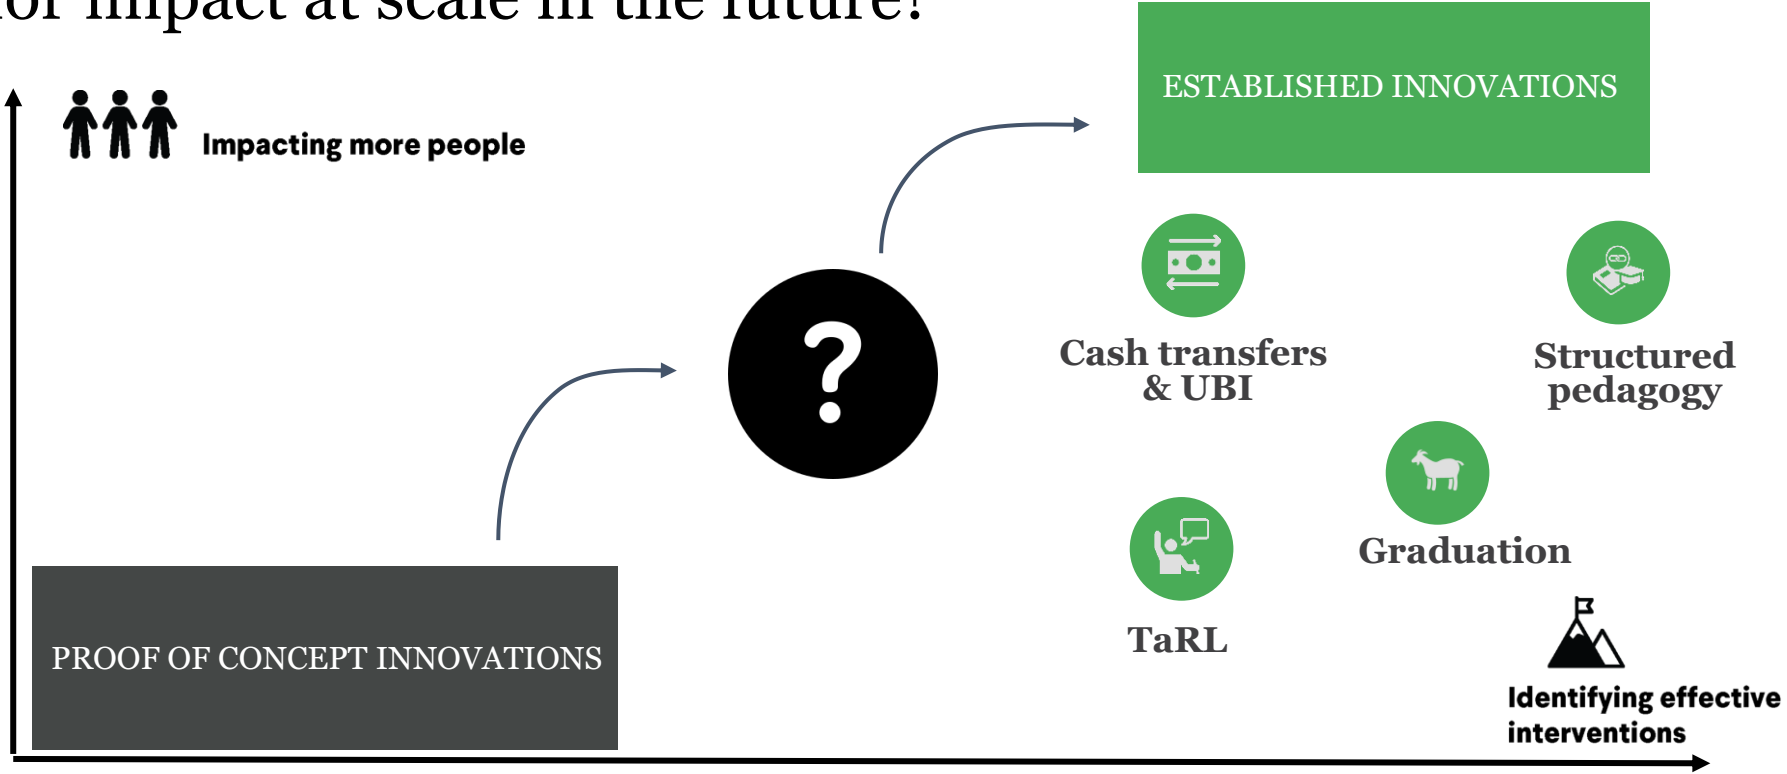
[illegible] impact at scale in the future?

Impacting more people

ESTABLISHED INNOVATIONS

?

Cash transfers & UBI

Structured pedagogy

Graduation

TaRL

PROOF OF CONCEPT INNOVATIONS

Identifying effective interventions